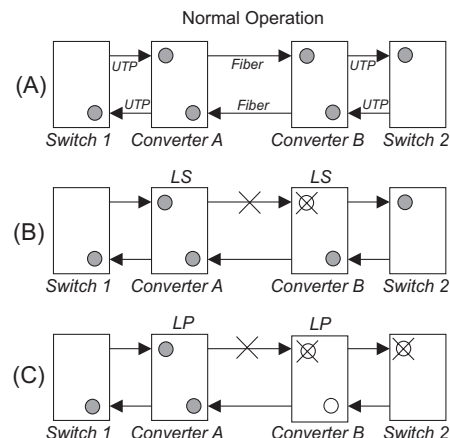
Normal Operation

(A)

UTP

Fiber

UTP

UTP

Fiber

UTP

Switch 1

Converter A

Converter B

Switch 2

(B)

LS

LS

Switch 1

Converter A

Converter B

Switch 2

(C)

LP

LP

Switch 1

Converter A

Converter B

Switch 2